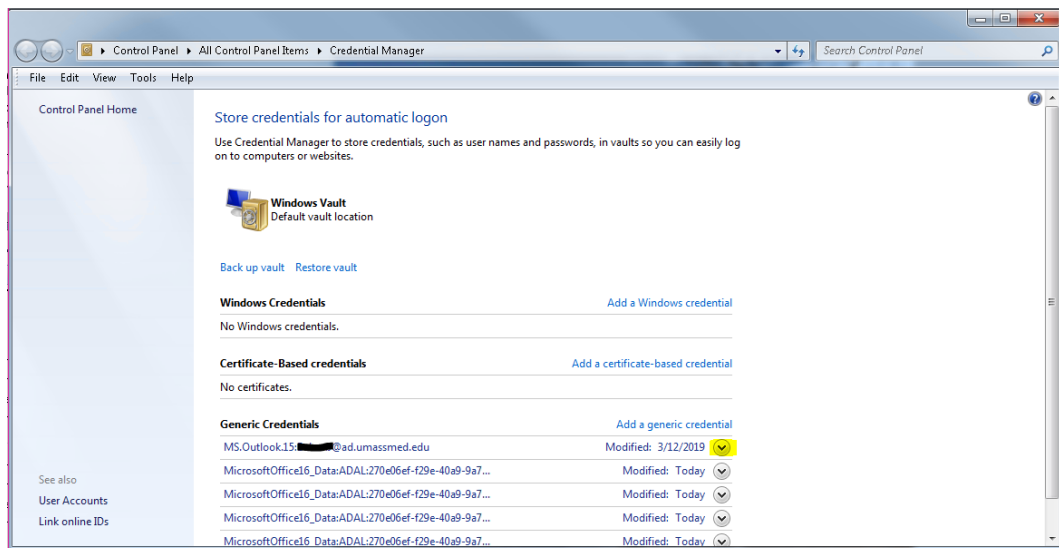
Control Panel ▸ All Control Panel Items ▸ Credential Manager

Search Control Panel

File Edit View Tools Help

Control Panel Home

Store credentials for automatic logon

Use Credential Manager to store credentials, such as user names and passwords, in vaults so you can easily log on to computers or websites.

Windows Vault
Default vault location

Back up vault Restore vault

Windows Credentials
Add a Windows credential

No Windows credentials.

Certificate-Based credentials
Add a certificate-based credential

No certificates.

Generic Credentials
Add a generic credential

MS.Outlook.15:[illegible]@ad.umassmed.edu Modified: 3/12/2019

MicrosoftOffice16_Data:ADAL:270e06ef-f29e-40a9-9a7... Modified: Today

MicrosoftOffice16_Data:ADAL:270e06ef-f29e-40a9-9a7... Modified: Today

MicrosoftOffice16_Data:ADAL:270e06ef-f29e-40a9-9a7... Modified: Today

MicrosoftOffice16_Data:ADAL:270e06ef-f29e-40a9-9a7... Modified: Today

See also
User Accounts
Link online IDs